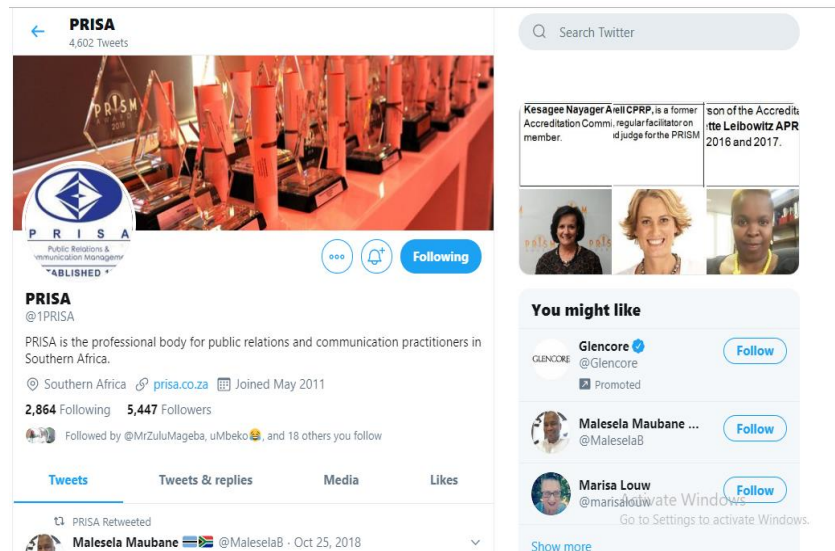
PRISA
4,602 Tweets

PRISM AWARDS 2018

P R I S A
Public Relations & Communication Management
ESTABLISHED

Following

PRISA
@1PRISA

PRISA is the professional body for public relations and communication practitioners in Southern Africa.

Southern Africa prisa.co.za Joined May 2011

2,864 Following 5,447 Followers

Followed by @MrZuluMageba, uMbeko😂, and 18 others you follow

Tweets Tweets & replies Media Likes

PRISA Retweeted
Malesela Maubane @MaleselaB · Oct 25, 2018

Search Twitter

Kesagee Nayager A Accreditation Commi member.

ell CPRP, is a former regular facilitator on d judge for the PRISM

son of the Accredita tte Leibowitz APR 2016 and 2017.

You might like

Glencore
@Glencore
Promoted
Follow

Malesela Maubane ...
@MaleselaB
Follow

Marisa Louw
@marisalouw
Follow

Activate Windows
Go to Settings to activate Windows.

Show more